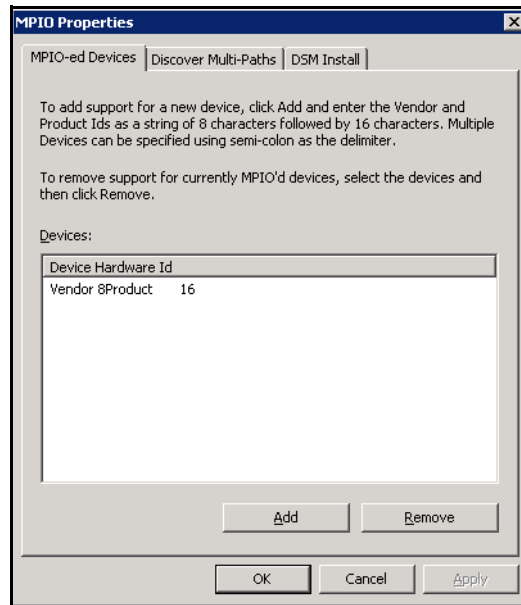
MPIO Properties

MPIO-ed Devices | Discover Multi-Paths | DSM Install

To add support for a new device, click Add and enter the Vendor and Product Ids as a string of 8 characters followed by 16 characters. Multiple Devices can be specified using semi-colon as the delimiter.

To remove support for currently MPIO'd devices, select the devices and then click Remove.

Devices:

| Device Hardware Id |
|---|
| Vendor 8Product 16 |

Add Remove

OK Cancel Apply